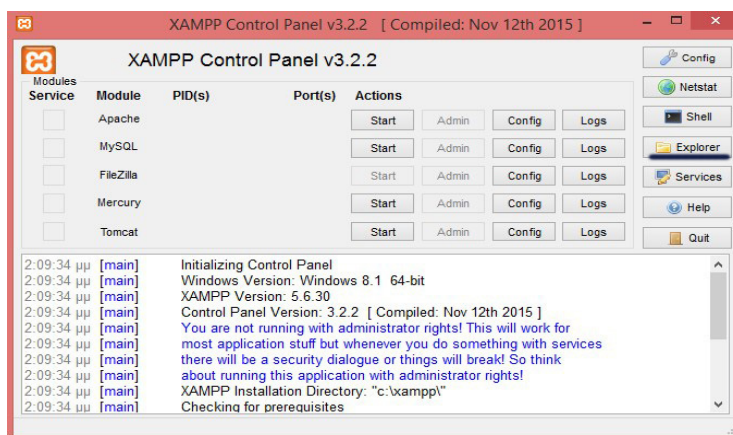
XAMPP Control Panel v3.2.2 [ Compiled: Nov 12th 2015 ]

XAMPP Control Panel v3.2.2

Config
Netstat
Shell
Explorer
Services
Help
Quit

Modules

| Service | Module | PID(s) | Port(s) | Actions | | | |
|---|---|---|---|---|---|---|---|
| | Apache | | | Start | Admin | Config | Logs |
| | MySQL | | | Start | Admin | Config | Logs |
| | FileZilla | | | Start | Admin | Config | Logs |
| | Mercury | | | Start | Admin | Config | Logs |
| | Tomcat | | | Start | Admin | Config | Logs |

2:09:34 μμ [main] Initializing Control Panel
2:09:34 μμ [main] Windows Version: Windows 8.1 64-bit
2:09:34 μμ [main] XAMPP Version: 5.6.30
2:09:34 μμ [main] Control Panel Version: 3.2.2 [ Compiled: Nov 12th 2015 ]
2:09:34 μμ [main] You are not running with administrator rights! This will work for
2:09:34 μμ [main] most application stuff but whenever you do something with services
2:09:34 μμ [main] there will be a security dialogue or things will break! So think
2:09:34 μμ [main] about running this application with administrator rights!
2:09:34 μμ [main] XAMPP Installation Directory: "c:\xampp\"
2:09:34 μμ [main] Checking for prerequisites